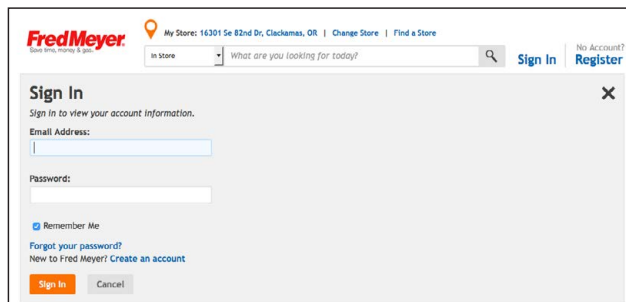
FredMeyer
Save time, money & gas.

My Store: 16301 Se 82nd Dr, Clackamas, OR | Change Store | Find a Store

In Store
What are you looking for today?

Sign In
No Account?
Register

Sign In
Sign in to view your account information.

Email Address:

Password:

Remember Me

Forgot your password?
New to Fred Meyer? Create an account

Sign In
Cancel